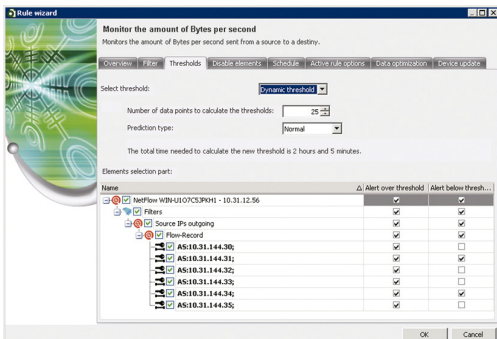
Rule wizard

Monitor the amount of Bytes per second

Monitors the amount of Bytes per second sent from a source to a destiny.

Overview | Filter | Thresholds | Disable elements | Schedule | Active rule options | Data optimization | Device update

Select threshold: Dynamic threshold

Number of data points to calculate the thresholds: 25

Prediction type: Normal

The total time needed to calculate the new threshold is 2 hours and 5 minutes.

Elements selection part:

| Name | Alert over threshold | Alert below thresh... |
|---|---|---|
| NetFlow WIN-U1O7C5JPKH1 - 10.31.12.56 | ☑ | ☑ |
| Filters | ☑ | ☑ |
| Source IPs outgoing | ☑ | ☑ |
| Flow-Record | ☑ | ☑ |
| AS:10.31.144.30; | ☑ | ☐ |
| AS:10.31.144.31; | ☑ | ☑ |
| AS:10.31.144.32; | ☑ | ☐ |
| AS:10.31.144.33; | ☑ | ☐ |
| AS:10.31.144.34; | ☑ | ☑ |
| AS:10.31.144.35; | ☑ | ☐ |

OK | Cancel